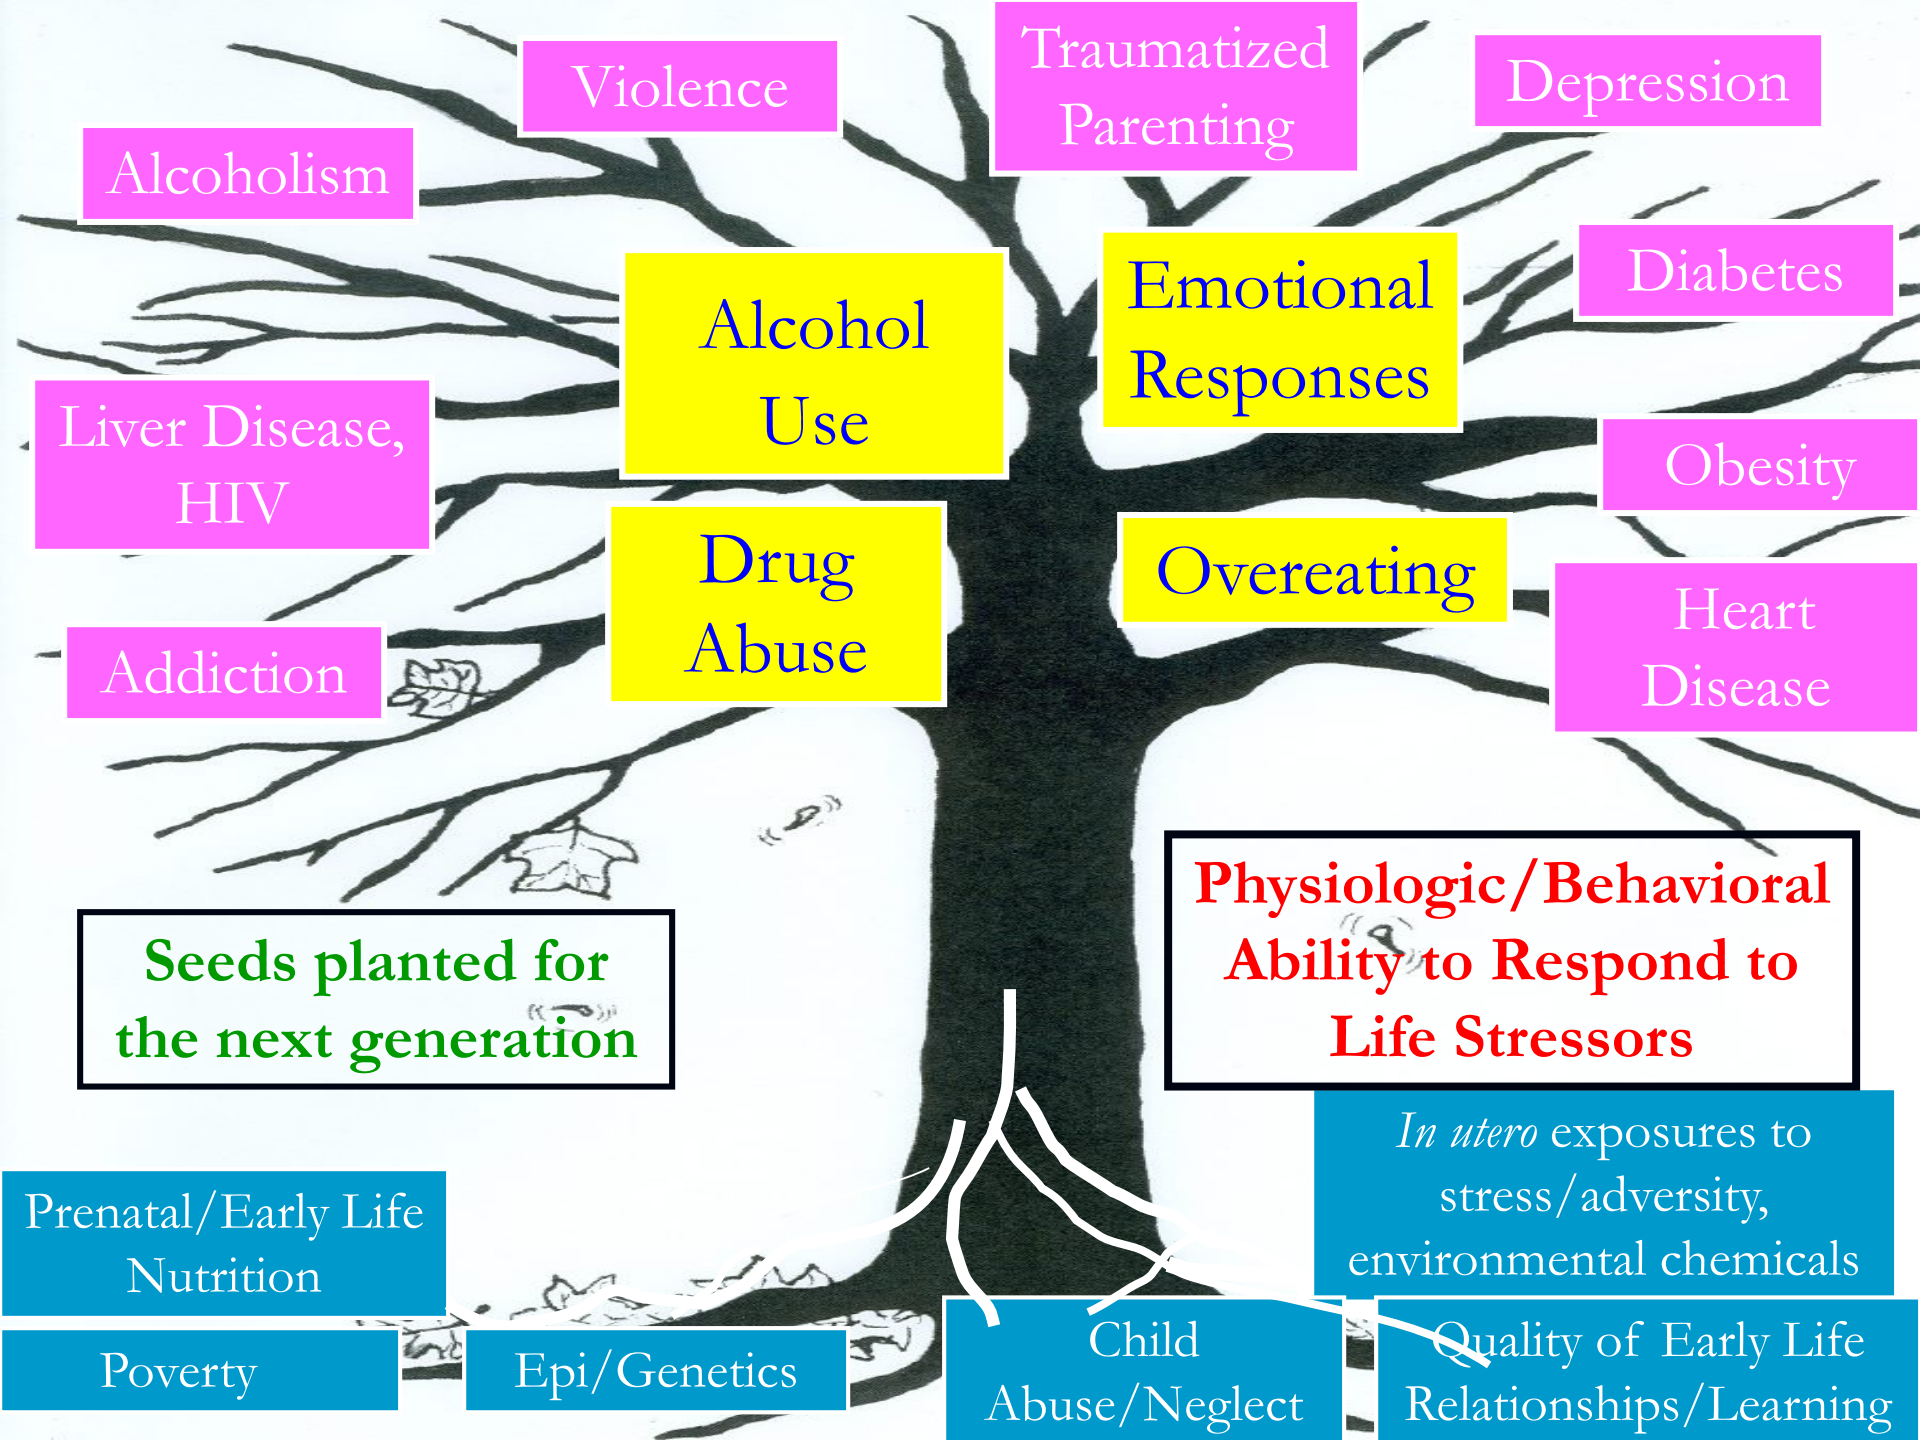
Violence

Traumatized Parenting

Depression

Alcoholism

Alcohol Use

Emotional Responses

Diabetes

Liver Disease, HIV

Obesity

Drug Abuse

Overeating

Heart Disease

Addiction

Physiologic/Behavioral Ability to Respond to Life Stressors

Seeds planted for the next generation

*In utero* exposures to stress/adversity, environmental chemicals

Prenatal/Early Life Nutrition

Poverty

Epi/Genetics

Child Abuse/Neglect

Quality of Early Life Relationships/Learning